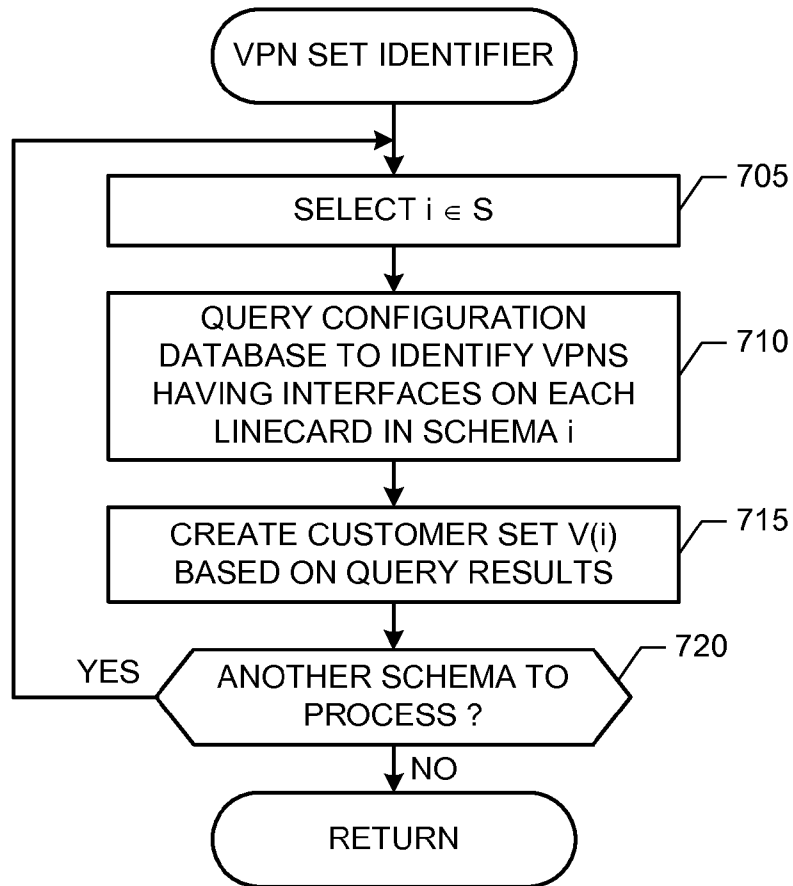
VPN SET IDENTIFIER

705

SELECT $i \in S$

710

QUERY CONFIGURATION DATABASE TO IDENTIFY VPNS HAVING INTERFACES ON EACH LINECARD IN SCHEMA i

715

CREATE CUSTOMER SET V(i) BASED ON QUERY RESULTS

720

YES

ANOTHER SCHEMA TO PROCESS ?

NO

RETURN